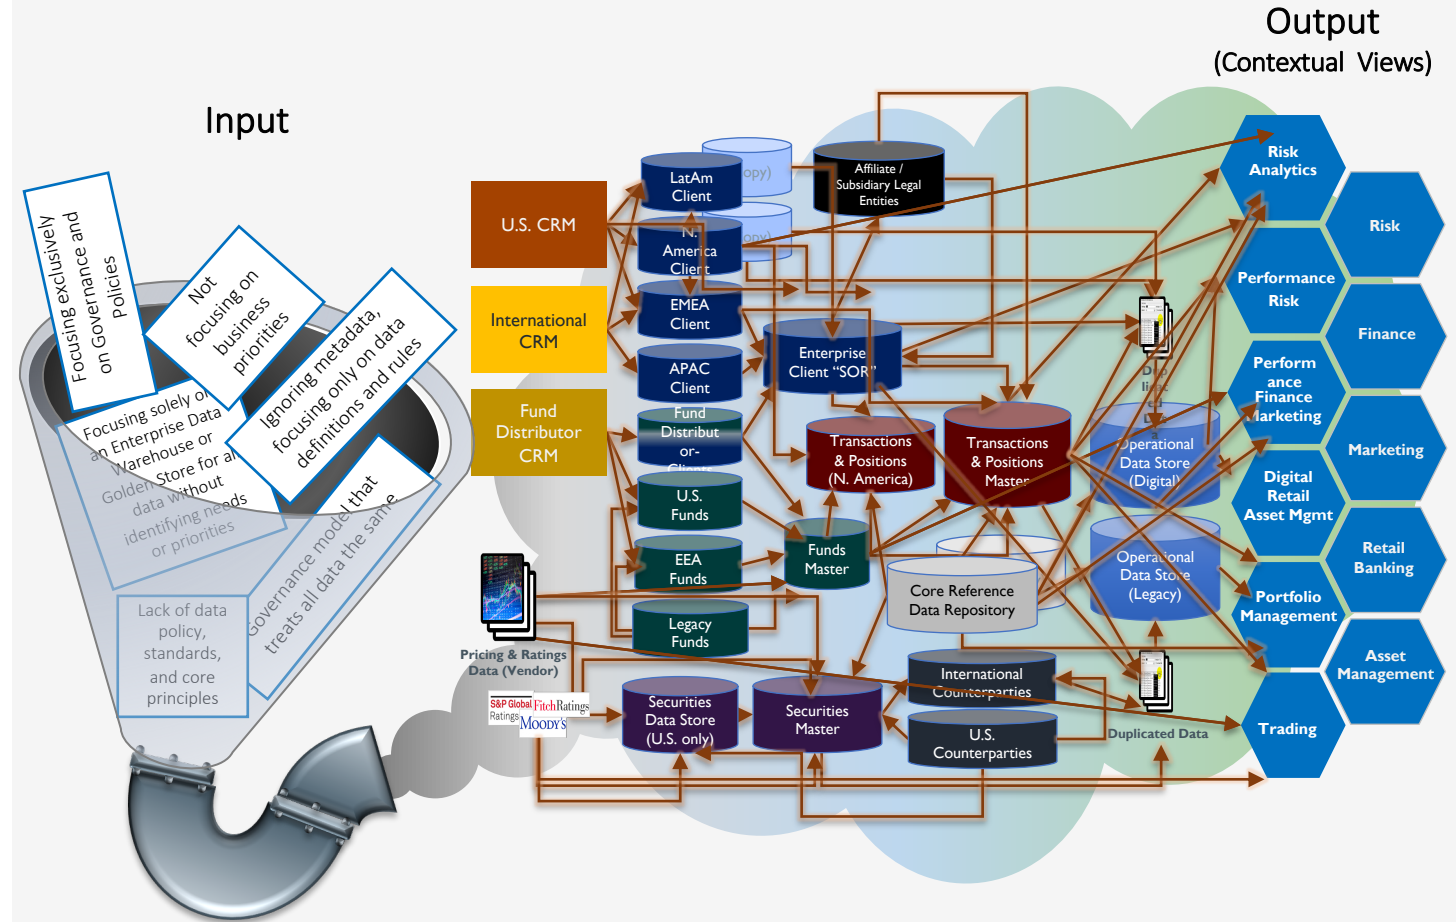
Output
(Contextual Views)

Input

Focusing exclusively on Governance and Policies

Not focusing on business priorities

Ignoring metadata, focusing only on data definitions and rules

Focusing solely on an Enterprise Data Warehouse or Golden Store for all data without identifying needs or priorities

Governance model that treats all data the same

Lack of data policy, standards, and core principles

U.S. CRM

International CRM

Fund Distributor CRM

LatAm Client

N. America Client

EMEA Client

APAC Client

Fund Distributor Clients

U.S. Funds

EEA Funds

Legacy Funds

(Copy)

(Copy)

Affiliate / Subsidiary Legal Entities

Enterprise Client "SOR"

Transactions & Positions (N. America)

Transactions & Positions Master

Funds Master

Core Reference Data Repository

Operational Data Store (Digital)

Operational Data Store (Legacy)

International Counterparties

U.S. Counterparties

Securities Data Store (U.S. only)

Securities Master

Pricing & Ratings Data (Vendor)

S&P Global Ratings

FitchRatings

MOODY'S

Duplicated Data

Risk Analytics

Risk

Performance Risk

Finance

Performance Finance Marketing

Marketing

Digital Retail Asset Mgmt

Retail Banking

Portfolio Management

Asset Management

Trading